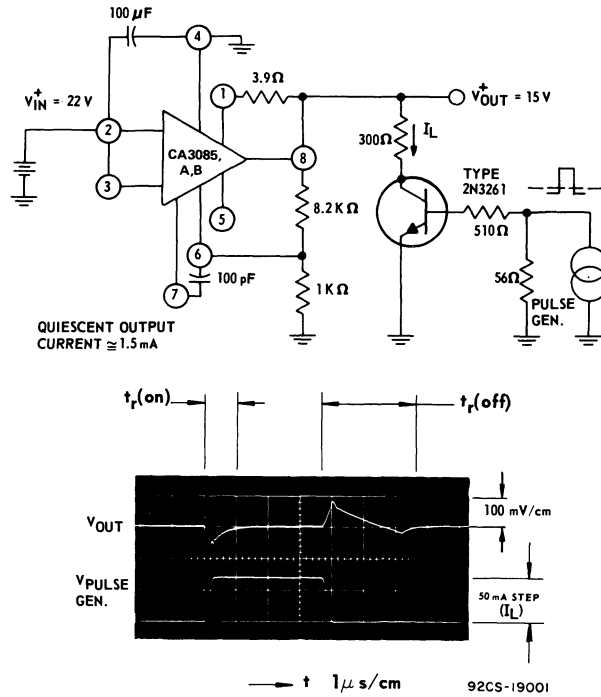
100 $\mu$F

4

$V_{IN}^{+}$ = 22 V

2

3

CA3085, A,B

1

3.9Ω

$V_{OUT}^{+}$ = 15 V

8

300Ω

$I_L$

TYPE 2N3261

5

8.2 KΩ

510Ω

6

100 pF

7

1 KΩ

56Ω

PULSE GEN.

QUIESCENT OUTPUT CURRENT ≅ 1.5 mA

$t_r$(on)

$t_r$(off)

100 mV/cm

$V_{OUT}$

$V_{PULSE}$ GEN.

50 mA STEP ($I_L$)

t 1$\mu$s/cm

92CS-19001